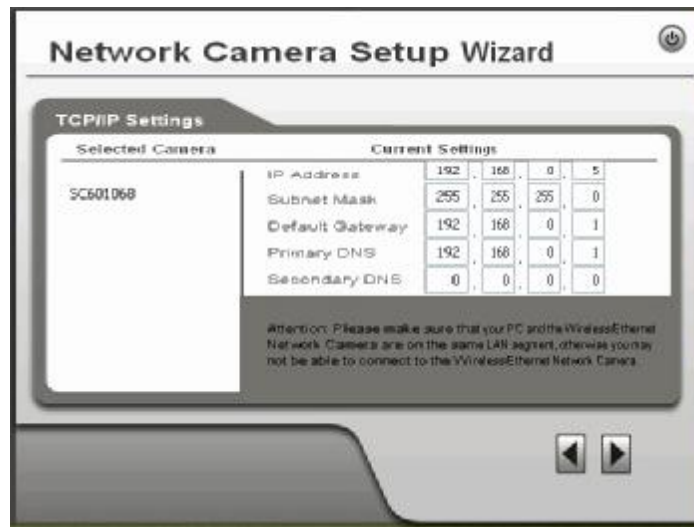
Network Camera Setup Wizard

TCP/IP Settings

| Selected Camera | Current Settings |
|---|---|
| SC601068 | IP Address 192 . 168 . 0 . 5 |
| | Subnet Mask 255 . 255 . 255 . 0 |
| | Default Gateway 192 . 168 . 0 . 1 |
| | Primary DNS 192 . 168 . 0 . 1 |
| | Secondary DNS 0 . 0 . 0 . 0 |

Attention: Please make sure that your PC and the WirelessEthernet Network Camera are on the same LAN segment, otherwise you may not be able to connect to the WirelessEthernet Network Camera.